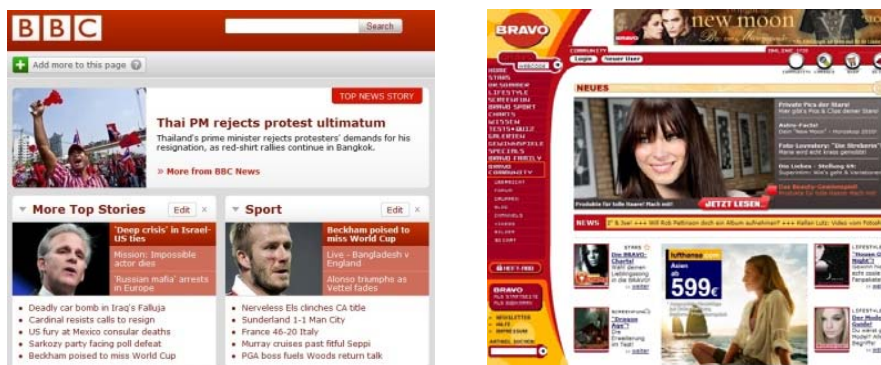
BBC

Search

Add more to this page

TOP NEWS STORY

Thai PM rejects protest ultimatum

Thailand's prime minister rejects protesters' demands for his resignation, as red-shirt rallies continue in Bangkok.

» More from BBC News

More Top Stories

Edit

'Deep crisis' in Israel-US ties

Mission: Impossible actor dies

'Russian mafia' arrests in Europe

Deadly car bomb in Iraq's Falluja

Cardinal resists calls to resign

US fury at Mexico consular deaths

Sarkozy party facing poll defeat

Beckham poised to miss World Cup

Sport

Edit

Beckham poised to miss World Cup

Live - Bangladesh v England

Alonso triumphs as Vettel fades

Nerveless Els clinches CA title

Sunderland 1-1 Man City

France 46-20 Italy

Murray cruises past fitful Seppi

PGA boss fuels Woods return talk

BRAVO

new moon

COMMUNITY

Login

Neuer User

NEUES

JETZT LESEN

NEWS

lufthansa

Asien ab 599€

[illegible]